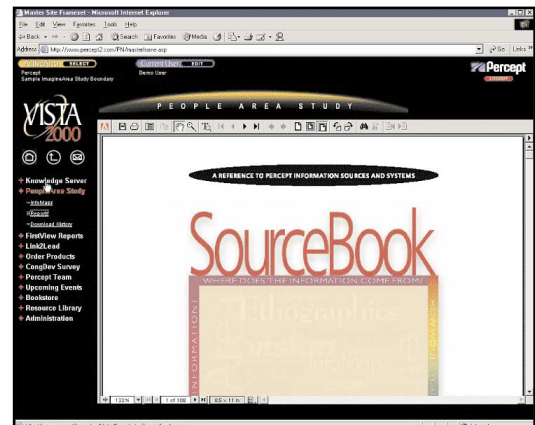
Master Site Frameset - Microsoft Internet Explorer

File Edit View Favorites Tools Help

Back Search Favorites Media

Address http://www.percept2.com/PN/masterframe.asp Go Links

SELECT

Current User: EDIT

Percept
Sample ImagineArea Study Boundary

Demo User

Percept

VISTA 2000

PEOPLE AREA STUDY

Knowledge Server
People Area Study
InfoMaps
Reports
Download History
FirstView Reports
Link2Lead
Order Products
CongDev Survey
Percept Team
Upcoming Events
Bookstore
Resource Library
Administration

A REFERENCE TO PERCEPT INFORMATION SOURCES AND SYSTEMS

SourceBook

WHERE DOES THE INFORMATION COME FROM?

INFORMATION

Ethographics

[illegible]

122% 1 of 108 8.5 x 11 in